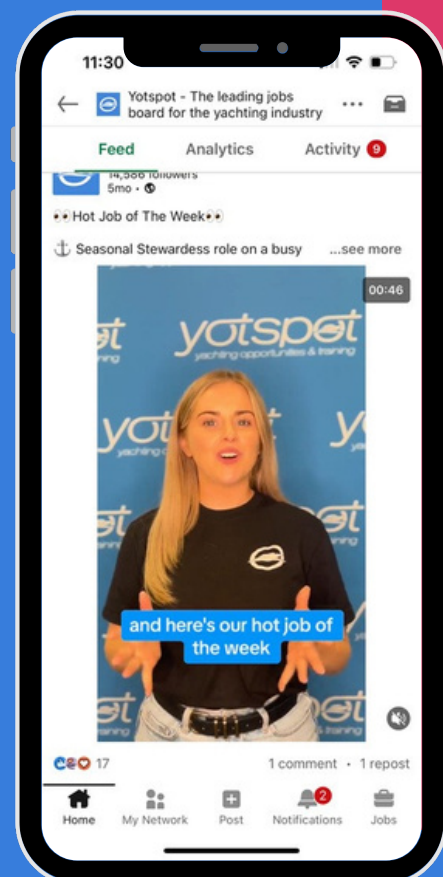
11:30

Yotspot - The leading jobs board for the yachting industry

Feed
Analytics
Activity 9

14,586 followers
5mo •

👀Hot Job of The Week👀

⚓ Seasonal Stewardess role on a busy ...see more

00:46

yotspot
yachting opportunities & training

and here's our hot job of the week

17
1 comment • 1 repost

Home
My Network
Post
Notifications 2
Jobs